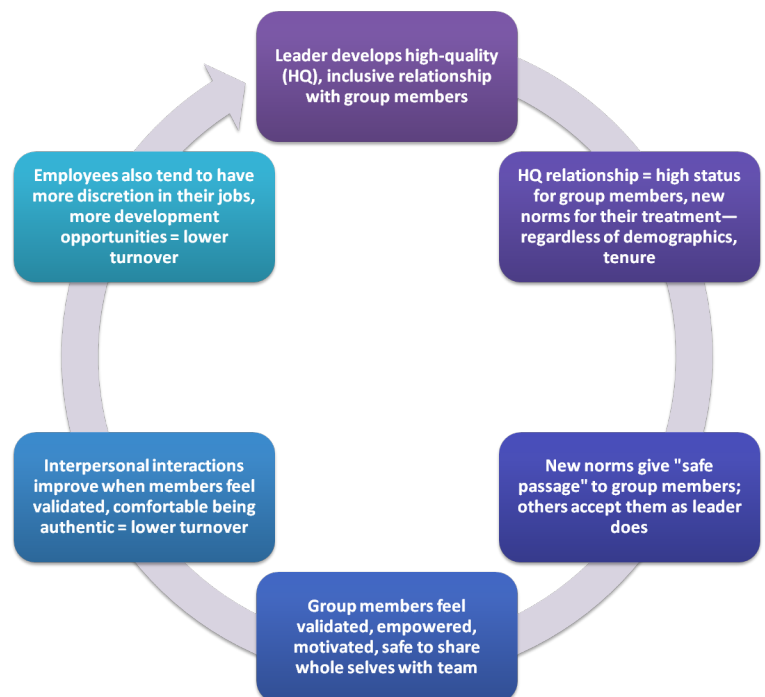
Leader develops high-quality (HQ), inclusive relationship with group members

HQ relationship = high status for group members, new norms for their treatment—regardless of demographics, tenure

New norms give "safe passage" to group members; others accept them as leader does

Group members feel validated, empowered, motivated, safe to share whole selves with team

Interpersonal interactions improve when members feel validated, comfortable being authentic = lower turnover

Employees also tend to have more discretion in their jobs, more development opportunities = lower turnover